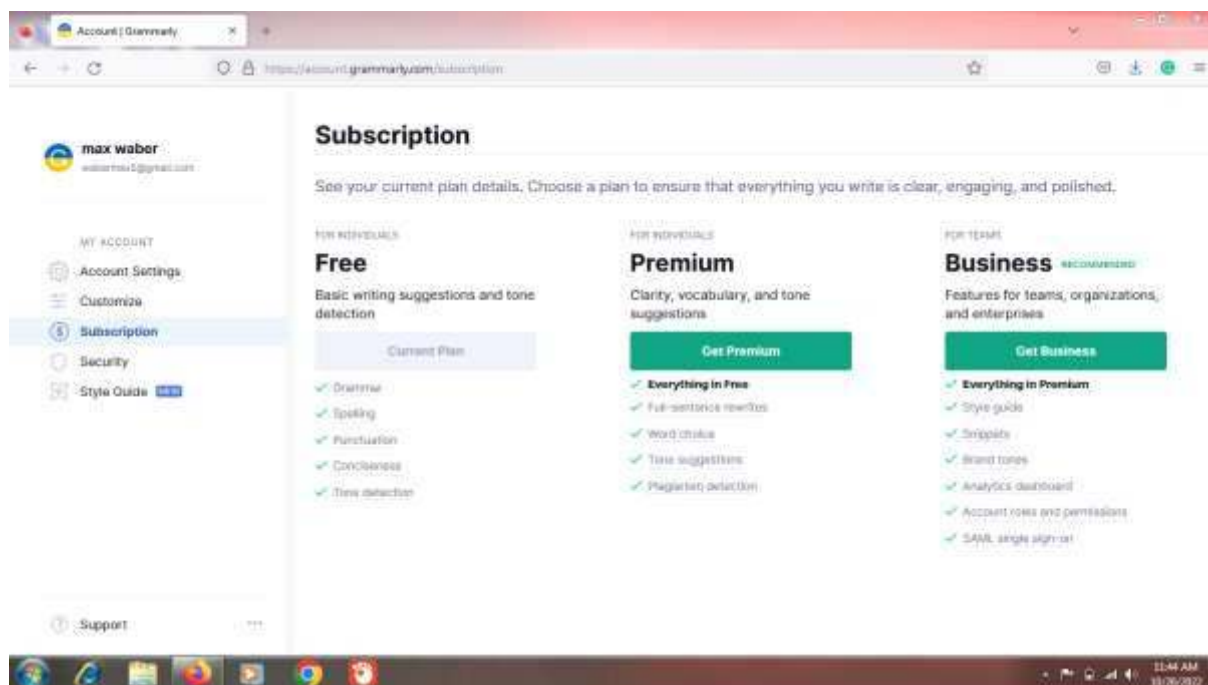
Account | Grammarly

https://account.grammarly.com/subscription

max waber
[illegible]@gmail.com

MY ACCOUNT
Account Settings
Customize
Subscription
Security
Style Guide NEW

Support

Subscription

See your current plan details. Choose a plan to ensure that everything you write is clear, engaging, and polished.

FOR INDIVIDUALS
Free
Basic writing suggestions and tone detection
Current Plan
Grammar
Spelling
Punctuation
Conciseness
Tone detection

FOR INDIVIDUALS
Premium
Clarity, vocabulary, and tone suggestions
Get Premium
Everything in Free
Full-sentence rewrites
Word choice
Tone suggestions
Plagiarism detection

FOR TEAMS
Business RECOMMENDED
Features for teams, organizations, and enterprises
Get Business
Everything in Premium
Style guide
Snippets
Brand tones
Analytics dashboard
Account roles and permissions
SAML single sign-on

11:44 AM
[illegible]